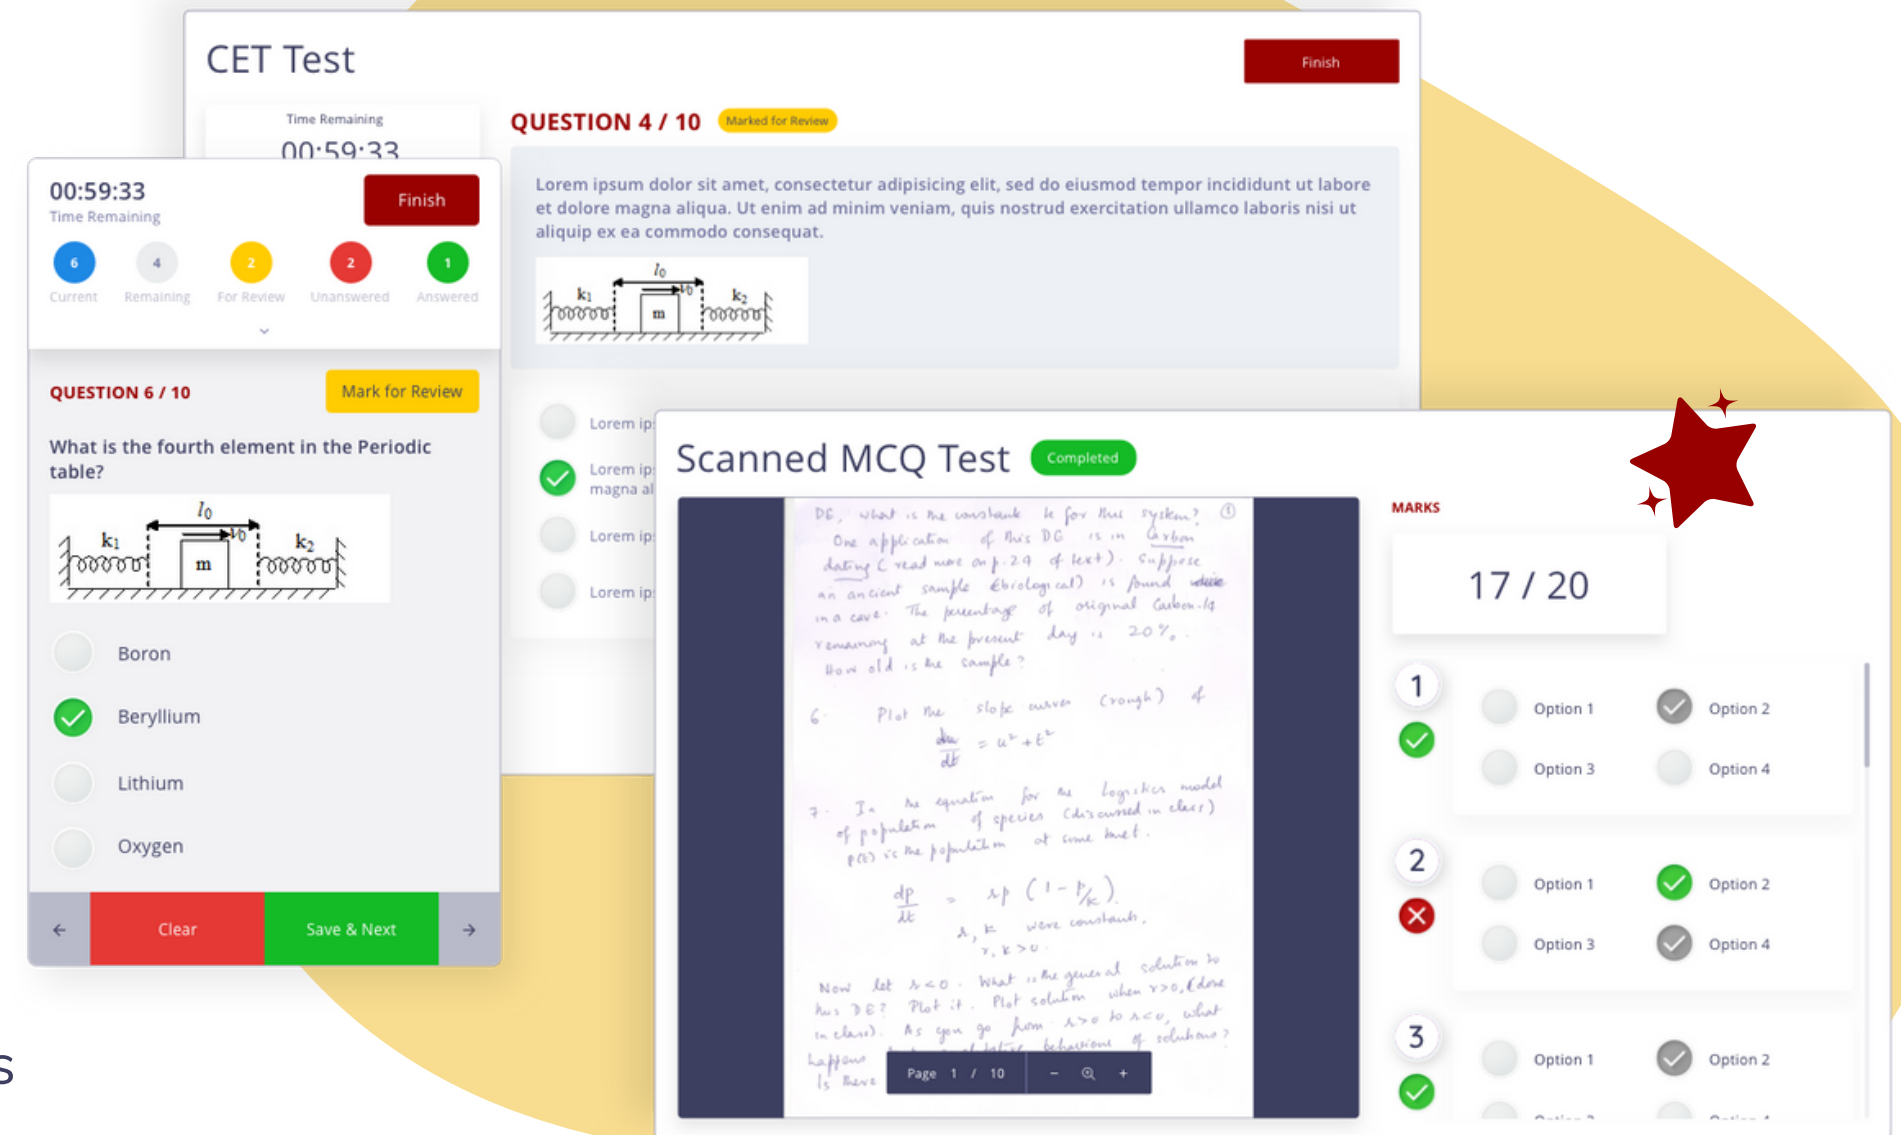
CET Test

Finish

Time Remaining
00:59:33

QUESTION 4 / 10 Marked for Review

Lorem ipsum dolor sit amet, consectetur adipisicing elit, sed do eiusmod tempor incididunt ut labore et dolore magna aliqua. Ut enim ad minim veniam, quis nostrud exercitation ullamco laboris nisi ut aliquip ex ea commodo consequat.

$l_0$ $k_1$ m $x_0$ $k_2$

Lorem ip
Lorem ip magna al
Lorem ip
Lorem ip

00:59:33
Time Remaining

Finish

6 Current
4 Remaining
2 For Review
2 Unanswered
1 Answered

QUESTION 6 / 10

Mark for Review

What is the fourth element in the Periodic table?

$l_0$ $k_1$ m $x_0$ $k_2$

Boron
Beryllium
Lithium
Oxygen

Clear
Save & Next

Scanned MCQ Test Completed

DE, what is the constant k for this system? One application of this DE is in Carbon dating (read more on p.29 of text). Suppose an ancient sample (biological) is found in a cave. The percentage of original Carbon-14 remaining at the present day is 20%. How old is the sample?

6. Plot the slope curves (rough) of $\frac{du}{dt} = u^2 + t^2$

7. In the equation for the logistics model of population of species (discussed in class) p(t) is the population at some time t.

$\frac{dp}{dt} = rp(1 - p/k)$
r, k were constants.
r, k > 0

Now let r < 0. What is the general solution to this DE? Plot it. Plot solution when r>0, (done in class). As you go from r>0 to r<0, what happens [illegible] behaviour of solutions? Is there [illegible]

Page 1 / 10

MARKS

17 / 20

1
Option 1
Option 2
Option 3
Option 4

2
Option 1
Option 2
Option 3
Option 4

3
Option 1
Option 2
Option 3
Option 4

s